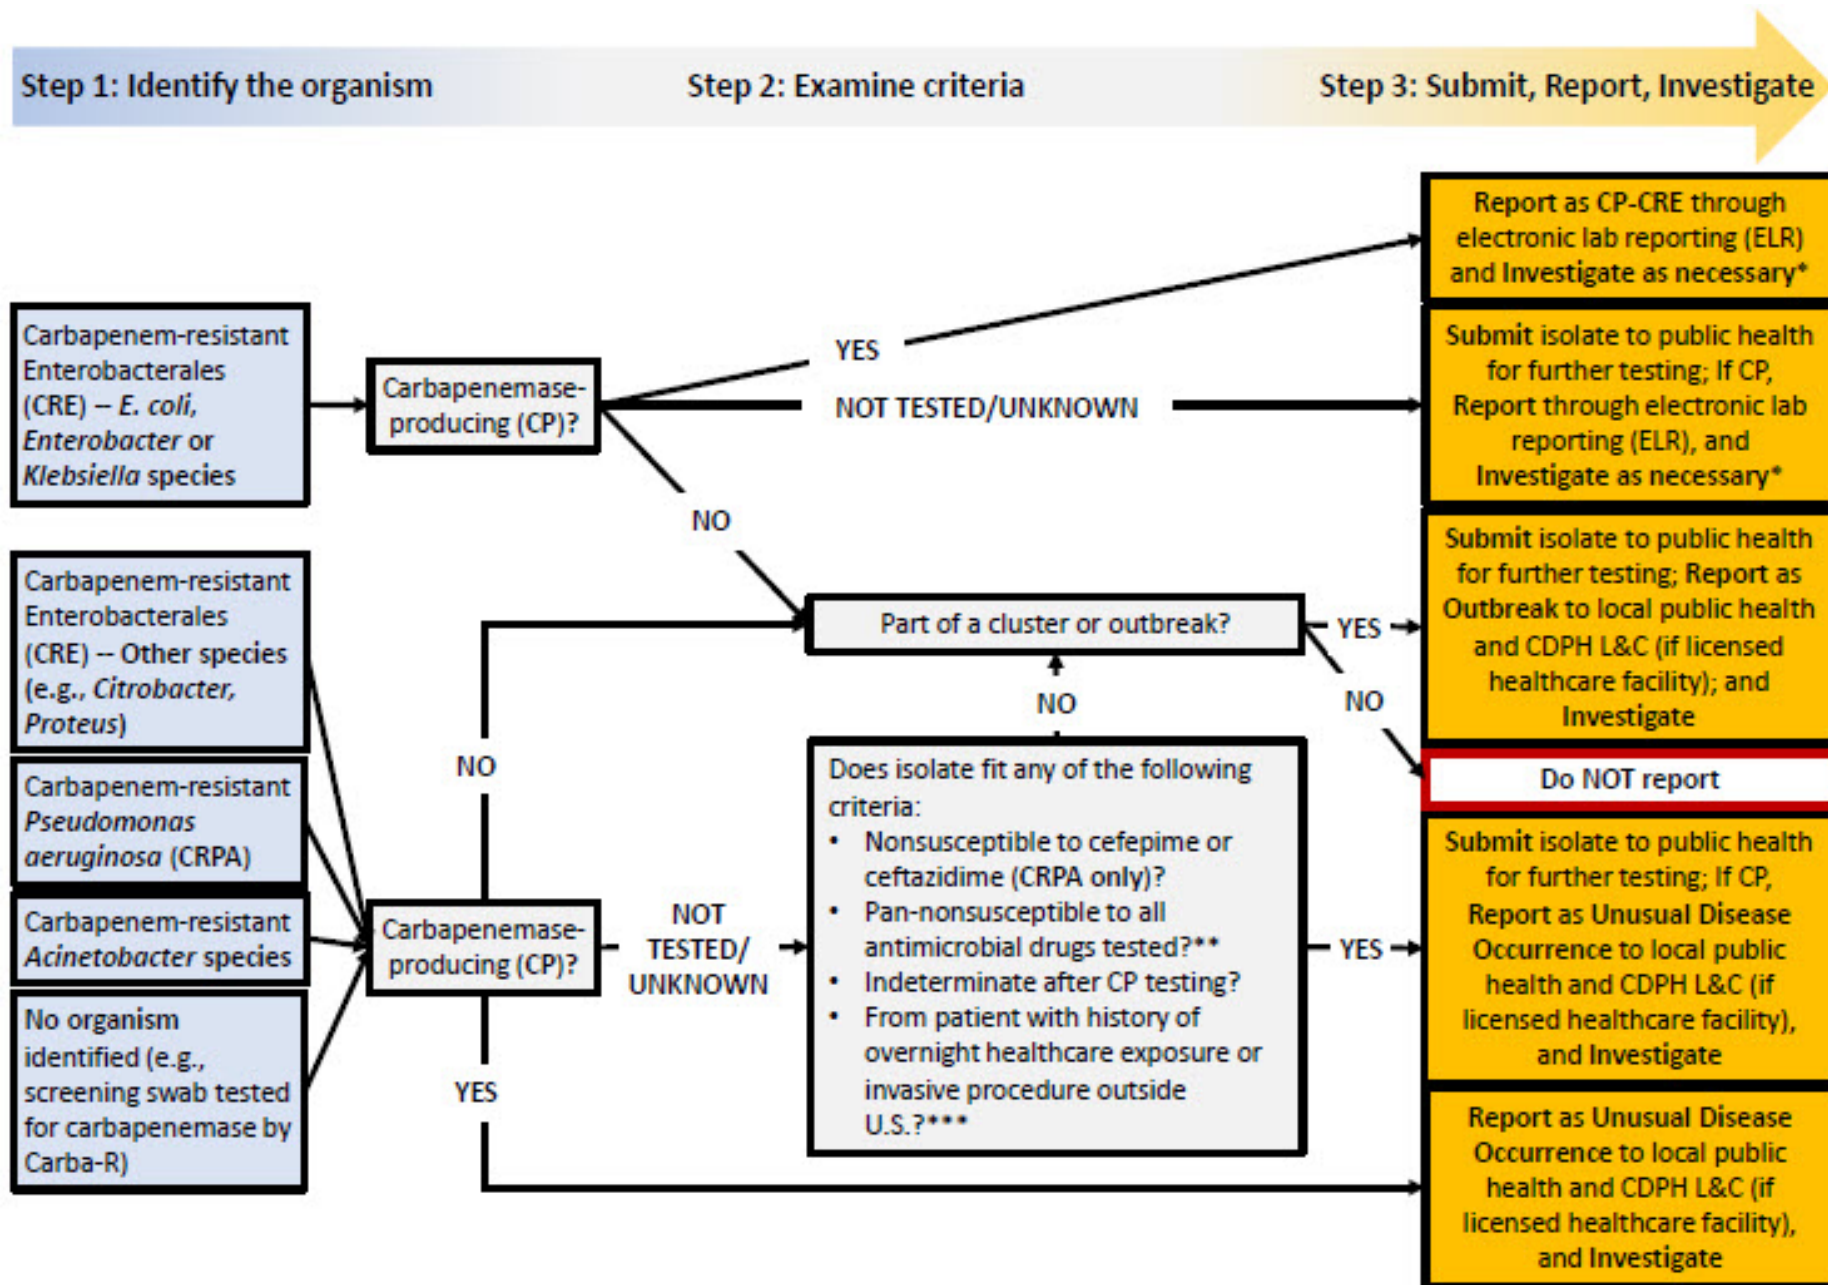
Step 1: Identify the organism

Step 2: Examine criteria

Step 3: Submit, Report, Investigate

Carbapenem-resistant Enterobacterales (CRE) -- *E. coli, Enterobacter* or *Klebsiella* species

Carbapenemase-producing (CP)?

YES

NOT TESTED/UNKNOWN

NO

Report as CP-CRE through electronic lab reporting (ELR) and Investigate as necessary*

Submit isolate to public health for further testing; If CP, Report through electronic lab reporting (ELR), and Investigate as necessary*

Carbapenem-resistant Enterobacterales (CRE) -- Other species (e.g., *Citrobacter, Proteus*)

Carbapenem-resistant *Pseudomonas aeruginosa* (CRPA)

Carbapenem-resistant *Acinetobacter* species

No organism identified (e.g., screening swab tested for carbapenemase by Carba-R)

Part of a cluster or outbreak?

YES

NO

NO

Submit isolate to public health for further testing; Report as Outbreak to local public health and CDPH L&C (if licensed healthcare facility); and Investigate

Do NOT report

NO

Carbapenemase-producing (CP)?

NOT TESTED/ UNKNOWN

YES

Does isolate fit any of the following criteria:
• Nonsusceptible to cefepime or ceftazidime (CRPA only)?
• Pan-nonsusceptible to all antimicrobial drugs tested?**
• Indeterminate after CP testing?
• From patient with history of overnight healthcare exposure or invasive procedure outside U.S.?***

YES

Submit isolate to public health for further testing; If CP, Report as Unusual Disease Occurrence to local public health and CDPH L&C (if licensed healthcare facility), and Investigate

Report as Unusual Disease Occurrence to local public health and CDPH L&C (if licensed healthcare facility), and Investigate